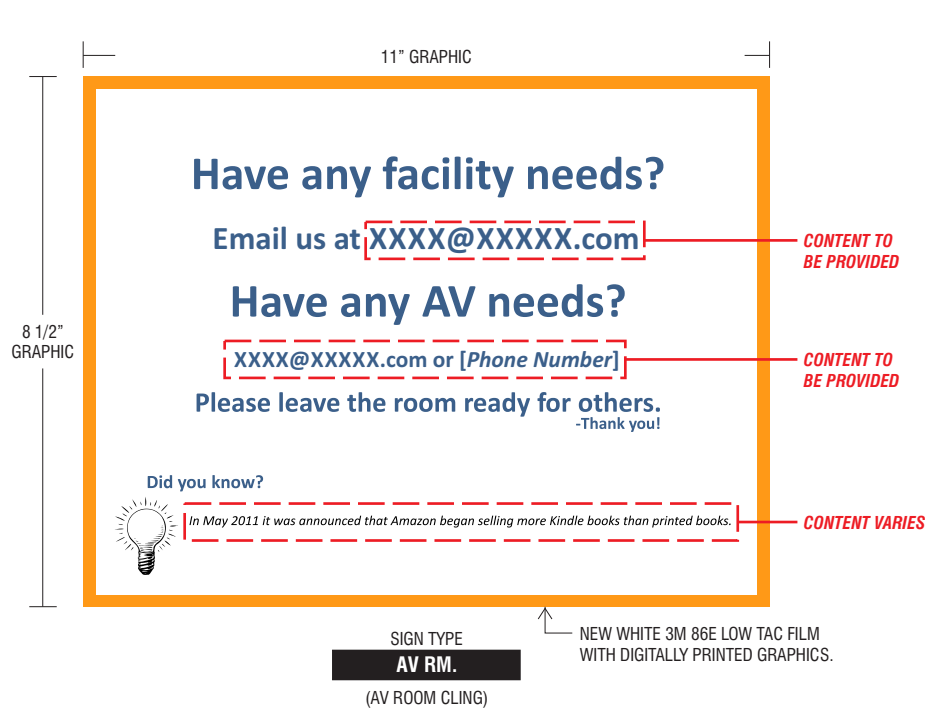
11” GRAPHIC

8 1/2” GRAPHIC

Have any facility needs?

Email us at XXXX@XXXXX.com

CONTENT TO BE PROVIDED

Have any AV needs?

XXXX@XXXXX.com or [*Phone Number*]

CONTENT TO BE PROVIDED

Please leave the room ready for others.

-Thank you!

Did you know?

*In May 2011 it was announced that Amazon began selling more Kindle books than printed books.*

CONTENT VARIES

NEW WHITE 3M 86E LOW TAC FILM WITH DIGITALLY PRINTED GRAPHICS.

SIGN TYPE

AV RM.

(AV ROOM CLING)